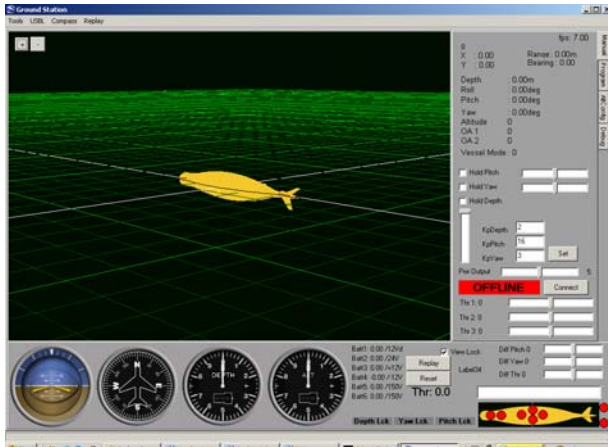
Ground Station

Tools USBL Compass Replay

+ -

fps: 7.00

0
X : 0.00
Y : 0.00

Range : 0.00m
Bearing : 0.00

Depth : 0.00m
Roll : 0.00deg
Pitch : 0.00deg
Yaw : 0.00deg
Altitude : 0
OA 1 : 0
OA 2 : 0
Vessel Mode : 0

Manual
Program
Cfg
Debug

Hold Pitch
Hold Yaw
Hold Depth

KpDepth 2
KpPitch 16
KpYaw 3

Set

Pwr Output

OFFLINE

Connect

Thr 1: 0
Thr 2: 0
Thr 3: 0

DEPTH

Batt1: 0.00 /12Vd
Batt2: 0.00 /24V
Batt3: 0.00 /+12V
Batt4: -0.00 /-12V
Batt5: 0.00 /150V
Batt6: 0.00 /150V

Replay
Reset

Thr: 0.0

View Lock
Label34

Diff Pitch 0
Diff Yaw 0
Diff Thr 0

Depth Lck
Yaw Lck
Pitch Lck